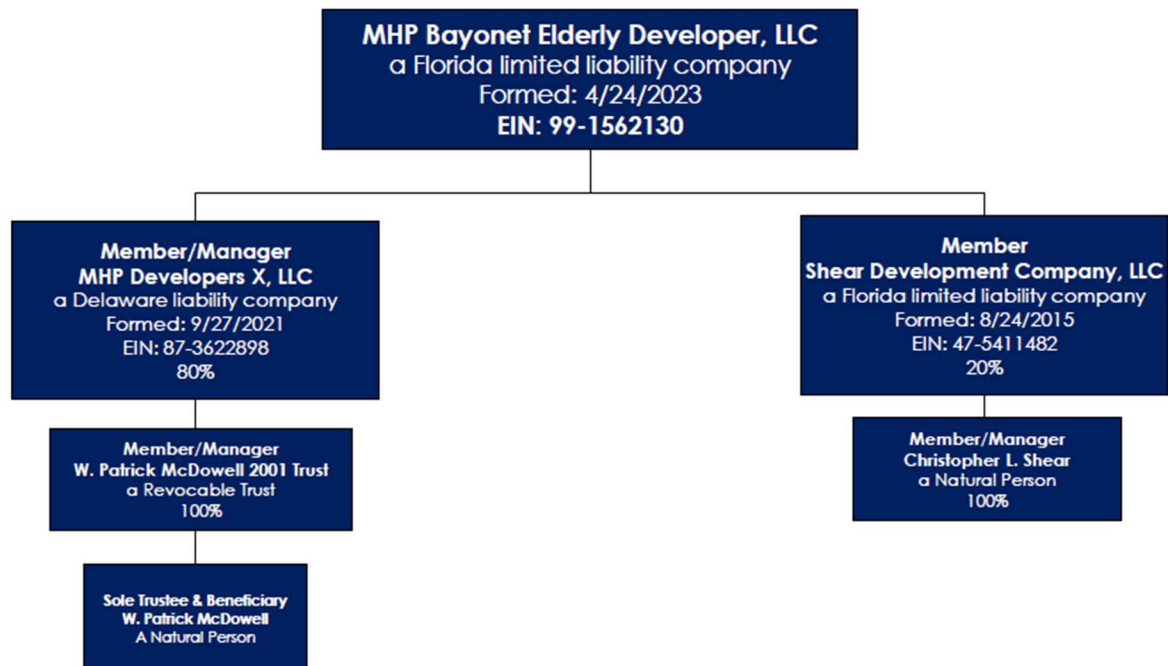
MHP Bayonet Elderly Developer, LLC
a Florida limited liability company
Formed: 4/24/2023
EIN: 99-1562130

Member/Manager
MHP Developers X, LLC
a Delaware liability company
Formed: 9/27/2021
EIN: 87-3622898
80%

Member/Manager
W. Patrick McDowell 2001 Trust
a Revocable Trust
100%

Sole Trustee & Beneficiary
W. Patrick McDowell
A Natural Person

Member
Shear Development Company, LLC
a Florida limited liability company
Formed: 8/24/2015
EIN: 47-5411482
20%

Member/Manager
Christopher L. Shear
a Natural Person
100%